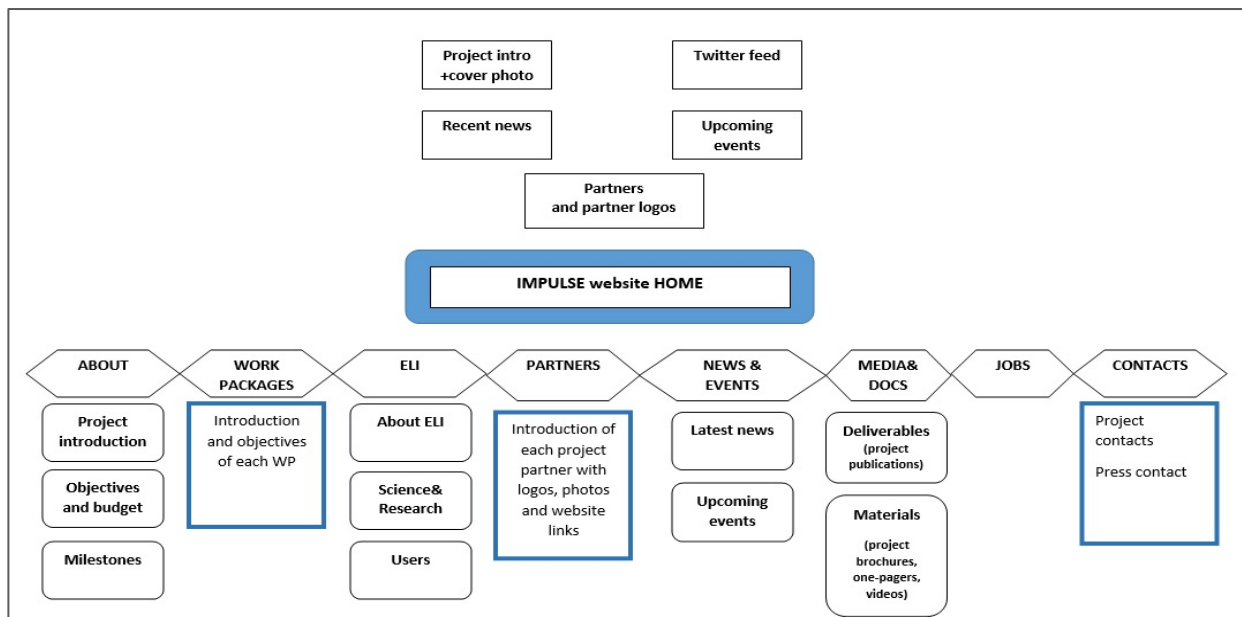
Project intro +cover photo

Twitter feed

Recent news

Upcoming events

Partners and partner logos

IMPULSE website HOME

ABOUT

WORK PACKAGES

ELI

PARTNERS

NEWS & EVENTS

MEDIA& DOCS

JOBS

CONTACTS

Project introduction

Objectives and budget

Milestones

Introduction and objectives of each WP

About ELI

Science& Research

Users

Introduction of each project partner with logos, photos and website links

Latest news

Upcoming events

Deliverables (project publications)

Materials (project brochures, one-pagers, videos)

Project contacts

Press contact